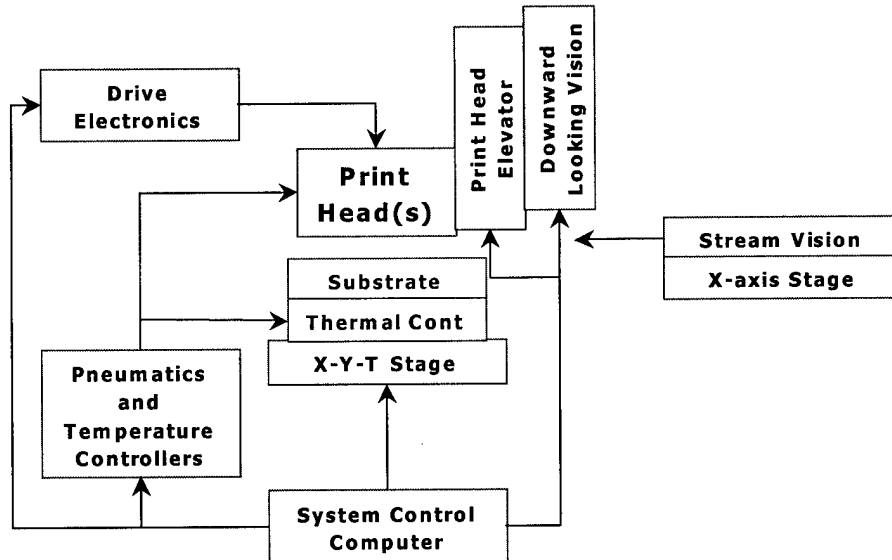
Drive Electronics

Print Head(s)

Print Head Elevator

Downward Looking Vision

Stream Vision

X-axis Stage

Substrate

Thermal Cont

X-Y-T Stage

Pneumatics and Temperature Controllers

System Control Computer